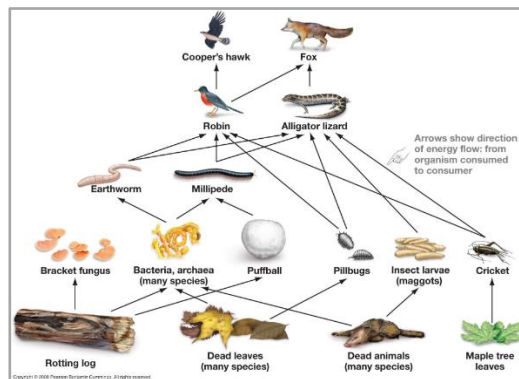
Cooper's hawk

Fox

Robin

Alligator lizard

Arrows show direction of energy flow: from organism consumed to consumer

Earthworm

Millipede

Bracket fungus

Bacteria, archaea (many species)

Puffball

Pillbugs

Insect larvae (maggots)

Cricket

Rotting log

Dead leaves (many species)

Dead animals (many species)

Maple tree leaves

Copyright © 2008 Pearson Benjamin Cummings. All rights reserved.